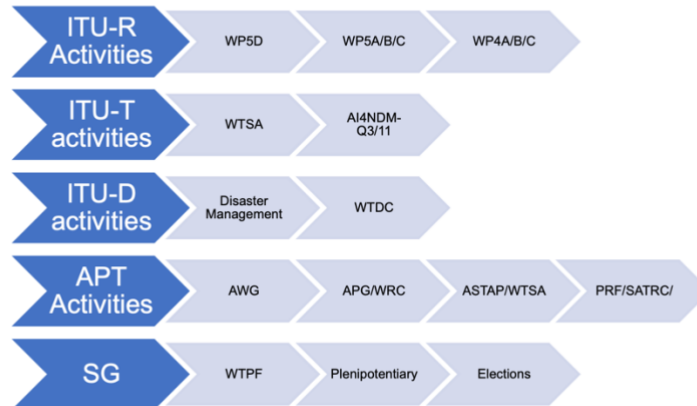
ITU-R Activities
WP5D
WP5A/B/C
WP4A/B/C

ITU-T activities
WTSA
AI4NDM-Q3/11

ITU-D activities
Disaster Management
WTDC

APT Activities
AWG
APG/WRC
ASTAP/WTSA
PRF/SATRC/

SG
WTPF
Plenipotentiary
Elections